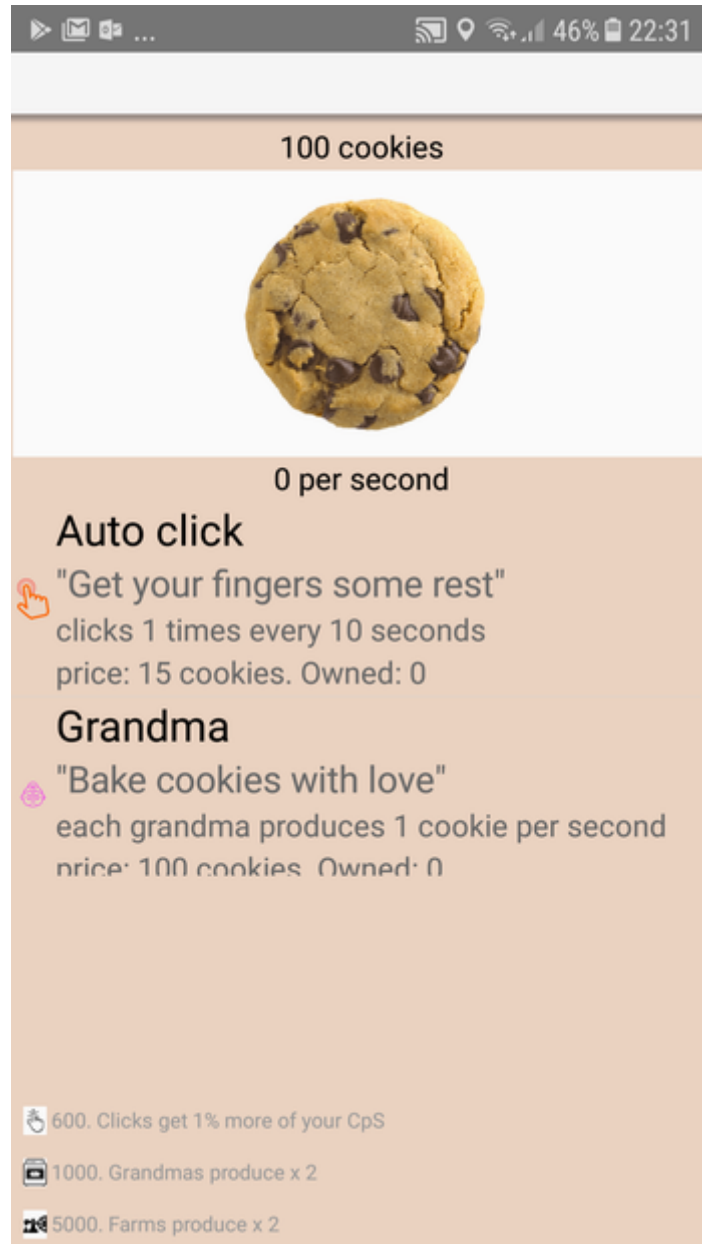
... 46% 22:31

100 cookies

0 per second

Auto click

"Get your fingers some rest"

clicks 1 times every 10 seconds

price: 15 cookies. Owned: 0

Grandma

"Bake cookies with love"

each grandma produces 1 cookie per second

price: 100 cookies. Owned: 0

600. Clicks get 1% more of your CpS

1000. Grandmas produce x 2

5000. Farms produce x 2